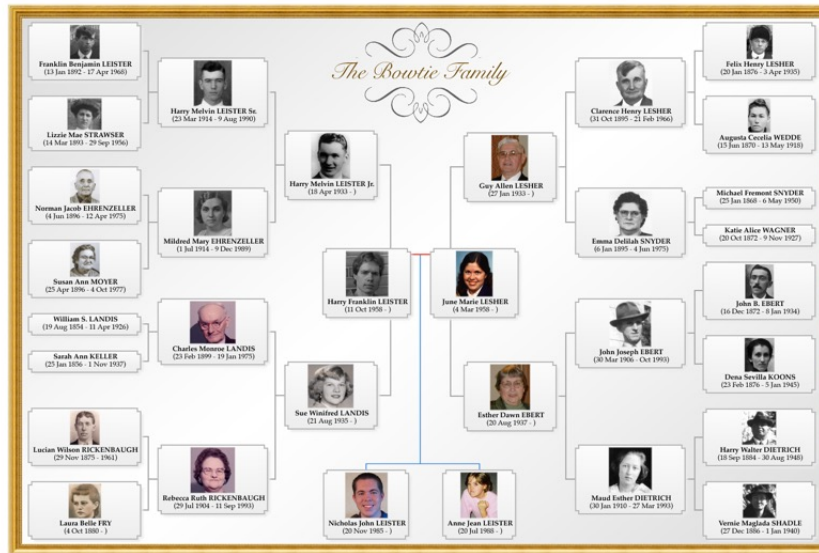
The Bowtie Family

Franklin Benjamin LEISTER
(13 Jan 1892 - 17 Apr 1968)

Lizzie Mae STRAWSER
(14 Mar 1893 - 29 Sep 1956)

Norman Jacob EHRENZELLER
(4 Jun 1896 - 12 Apr 1975)

Susan Ann MOYER
(25 Apr 1896 - 4 Oct 1977)

William S. LANDIS
(19 Aug 1854 - 11 Apr 1926)

Sarah Ann KELLER
(25 Jan 1856 - 1 Nov 1937)

Lucian Wilson RICKENBAUGH
(29 Nov 1875 - 1961)

Laura Belle FRY
(4 Oct 1880 - )

Harry Melvin LEISTER Sr.
(23 Mar 1914 - 9 Aug 1990)

Mildred Mary EHRENZELLER
(1 Jul 1914 - 9 Dec 1989)

Charles Monroe LANDIS
(23 Feb 1899 - 19 Jan 1975)

Rebecca Ruth RICKENBAUGH
(29 Jul 1904 - 11 Sep 1993)

Harry Melvin LEISTER Jr.
(18 Apr 1933 - )

Sue Winifred LANDIS
(21 Aug 1935 - )

Harry Franklin LEISTER
(11 Oct 1958 - )

June Marie LESHER
(4 Mar 1958 - )

Nicholas John LEISTER
(20 Nov 1985 - )

Anne Jean LEISTER
(20 Jul 1988 - )

Guy Allen LESHER
(27 Jan 1933 - )

Esther Dawn EBERT
(20 Aug 1937 - )

Clarence Henry LESHER
(31 Oct 1895 - 21 Feb 1966)

Emma Delilah SNYDER
(6 Jan 1895 - 4 Jun 1975)

John Joseph EBERT
(30 Mar 1906 - Oct 1993)

Maud Esther DIETRICH
(30 Jan 1910 - 27 Mar 1993)

Felix Henry LESHER
(20 Jan 1876 - 3 Apr 1935)

Augusta Cecelia WEDDE
(15 Jun 1870 - 13 May 1918)

Michael Fremont SNYDER
(25 Jan 1868 - 6 May 1950)

Katie Alice WAGNER
(20 Oct 1872 - 9 Nov 1927)

John R. EBERT
(16 Dec 1872 - 8 Jan 1934)

Dena Sevilla KOONS
(23 Feb 1876 - 5 Jan 1945)

Harry Walter DIETRICH
(18 Sep 1884 - 30 Aug 1948)

Vernie Maglada SHADLE
(27 Dec 1886 - 1 Jan 1940)